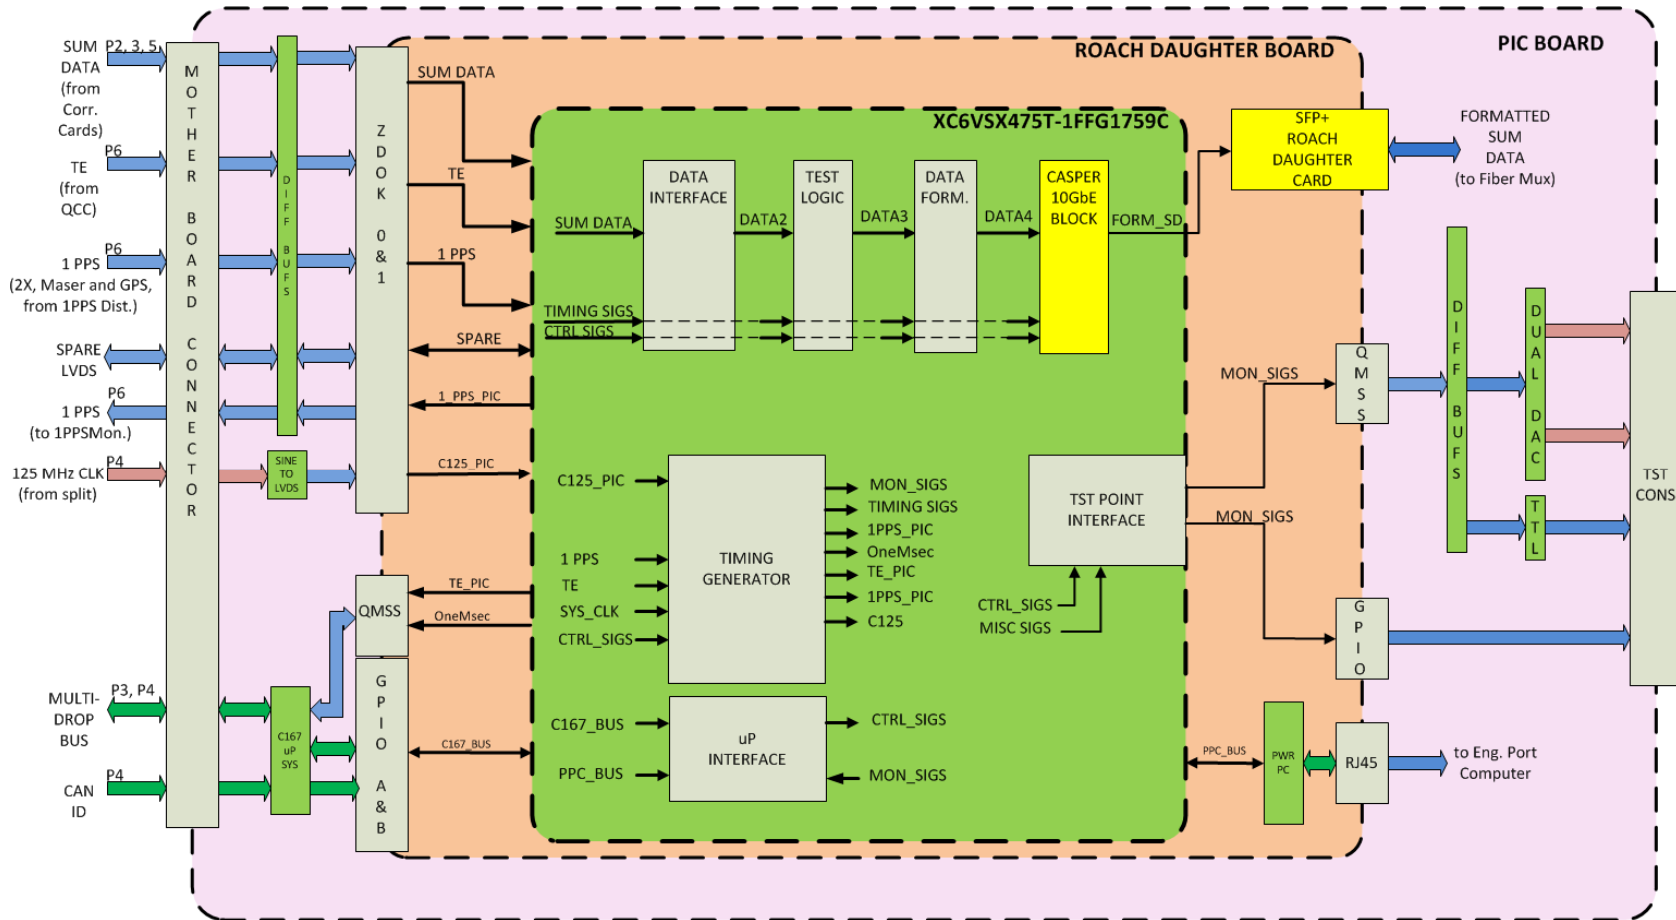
SUM DATA (from Corr. Cards) P2, 3, 5

TE (from QCC) P6

1 PPS (2X, Maser and GPS, from 1PPS Dist.) P6

SPARE LVDS

1 PPS (to 1PPSMon.) P6

125 MHz CLK (from split) P4

MULTI-DROP BUS P3, P4

CAN ID P4

MOTHER BOARD CONNECTOR

DIFF BUFS

SINE TO LVDS

C167 uP SYS

ZDOK 0 & 1

QMSS

GPIO A & B

ROACH DAUGHTER BOARD

PIC BOARD

XC6VSX475T-1FFG1759C

SUM DATA

TE

1 PPS

SPARE

1_PPS_PIC

C125_PIC

TE_PIC

OneMsec

C167_BUS

SUM DATA

TIMING SIGS

CTRL SIGS

DATA INTERFACE

DATA2

TEST LOGIC

DATA3

DATA FORM.

DATA4

CASPER 10GbE BLOCK

FORM_SD

SFP+ ROACH DAUGHTER CARD

FORMATTED SUM DATA (to Fiber Mux)

C125_PIC

1 PPS

TE

SYS_CLK

CTRL_SIGS

TIMING GENERATOR

MON_SIGS

TIMING SIGS

1PPS_PIC

OneMsec

TE_PIC

1PPS_PIC

C125

TST POINT INTERFACE

CTRL_SIGS

MISC SIGS

C167_BUS

PPC_BUS

uP INTERFACE

CTRL_SIGS

MON_SIGS

MON_SIGS

MON_SIGS

QMSS

DIFF BUFS

DUAL DAC

TTL

GPIO

TST CONS

PPC_BUS

PWR PC

RJ45

to Eng. Port Computer